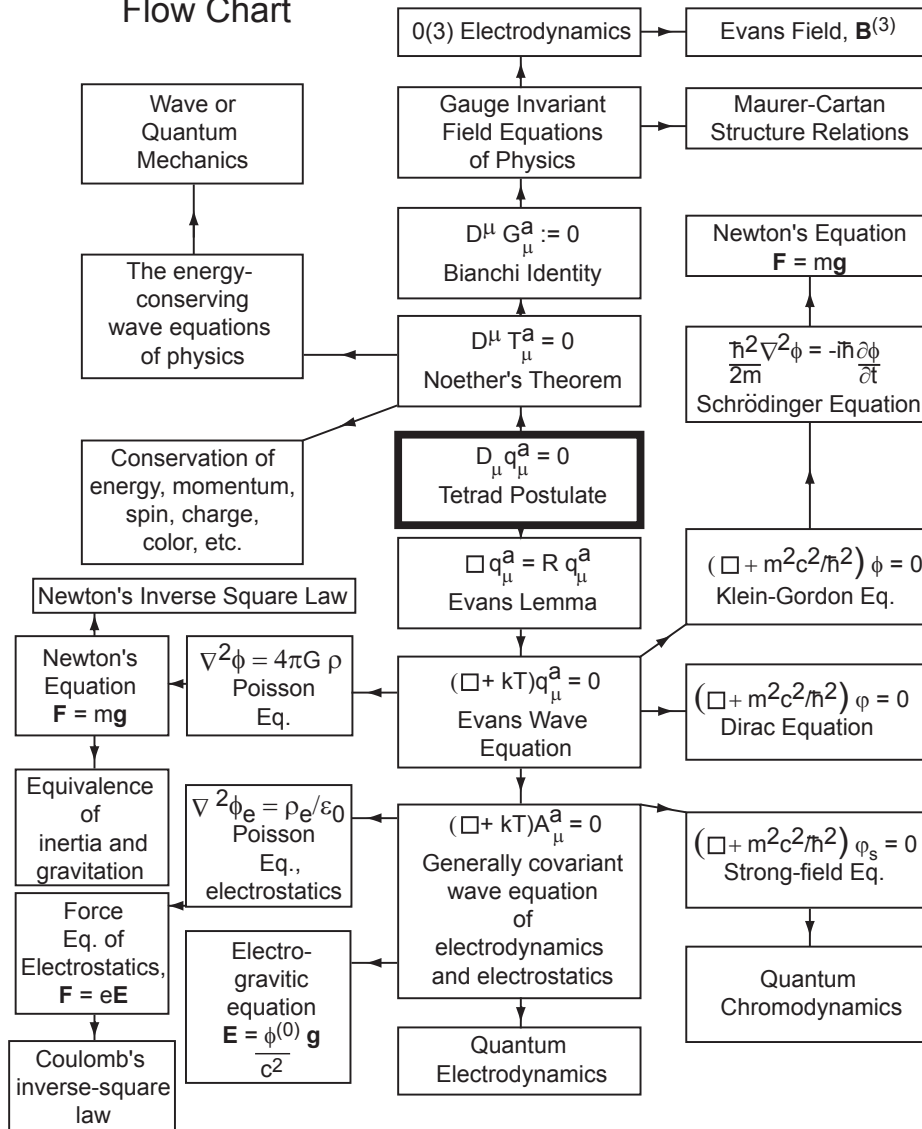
Flow Chart

0(3) Electrodynamics

Evans Field, $\mathbf{B}^{(3)}$

Wave or Quantum Mechanics

Gauge Invariant Field Equations of Physics

Maurer-Cartan Structure Relations

$D^{\mu} G^{a}_{\mu} := 0$
Bianchi Identity

Newton's Equation
$\mathbf{F} = m\mathbf{g}$

The energy-conserving wave equations of physics

$D^{\mu} T^{a}_{\mu} = 0$
Noether's Theorem

$\frac{\hbar^2}{2m}\nabla^2\phi = -i\hbar\frac{\partial\phi}{\partial t}$
Schrödinger Equation

Conservation of energy, momentum, spin, charge, color, etc.

$D_{\mu} q^{a}_{\mu} = 0$
Tetrad Postulate

$\Box q^{a}_{\mu} = R\, q^{a}_{\mu}$
Evans Lemma

$(\Box + m^2c^2/\hbar^2)\,\phi = 0$
Klein-Gordon Eq.

Newton's Inverse Square Law

Newton's Equation
$\mathbf{F} = m\mathbf{g}$

$\nabla^2\phi = 4\pi G\,\rho$
Poisson Eq.

$(\Box + kT)q^{a}_{\mu} = 0$
Evans Wave Equation

$(\Box + m^2c^2/\hbar^2)\,\varphi = 0$
Dirac Equation

Equivalence of inertia and gravitation

$\nabla^2\phi_e = \rho_e/\varepsilon_0$
Poisson Eq., electrostatics

$(\Box + kT)A^{a}_{\mu} = 0$
Generally covariant wave equation of electrodynamics and electrostatics

$(\Box + m^2c^2/\hbar^2)\,\varphi_s = 0$
Strong-field Eq.

Force Eq. of Electrostatics,
$\mathbf{F} = e\mathbf{E}$

Electro-gravitic equation
$\mathbf{E} = \frac{\phi^{(0)}\,\mathbf{g}}{c^2}$

Quantum Chromodynamics

Coulomb's inverse-square law

Quantum Electrodynamics